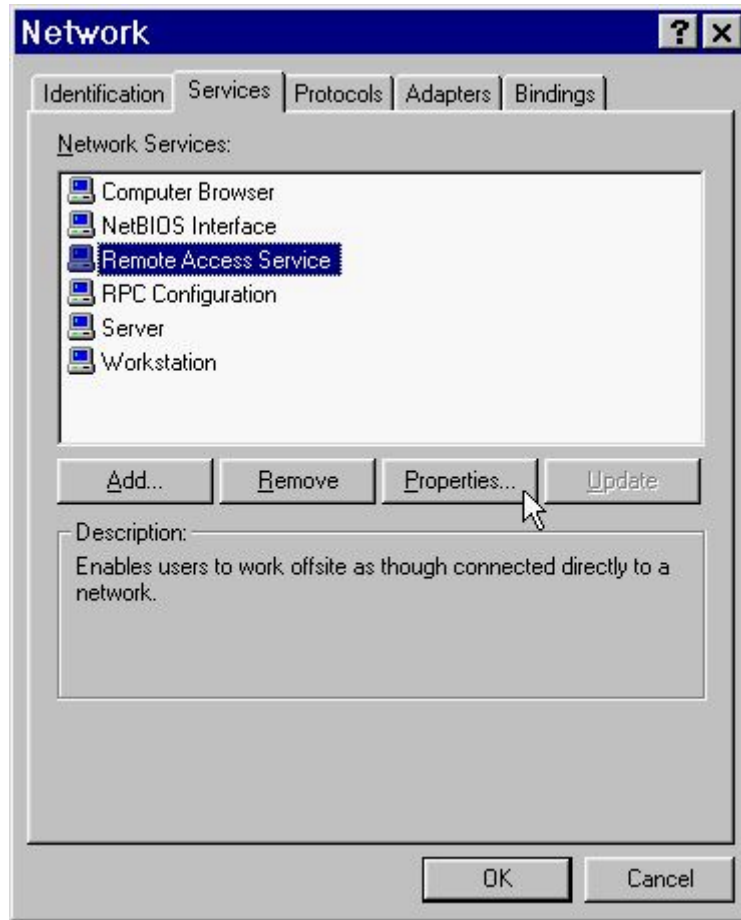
Network

? X

Identification | Services | Protocols | Adapters | Bindings

Network Services:

Computer Browser
NetBIOS Interface
Remote Access Service
RPC Configuration
Server
Workstation

Add... | Remove | Properties... | Update

Description:
Enables users to work offsite as though connected directly to a network.

OK | Cancel